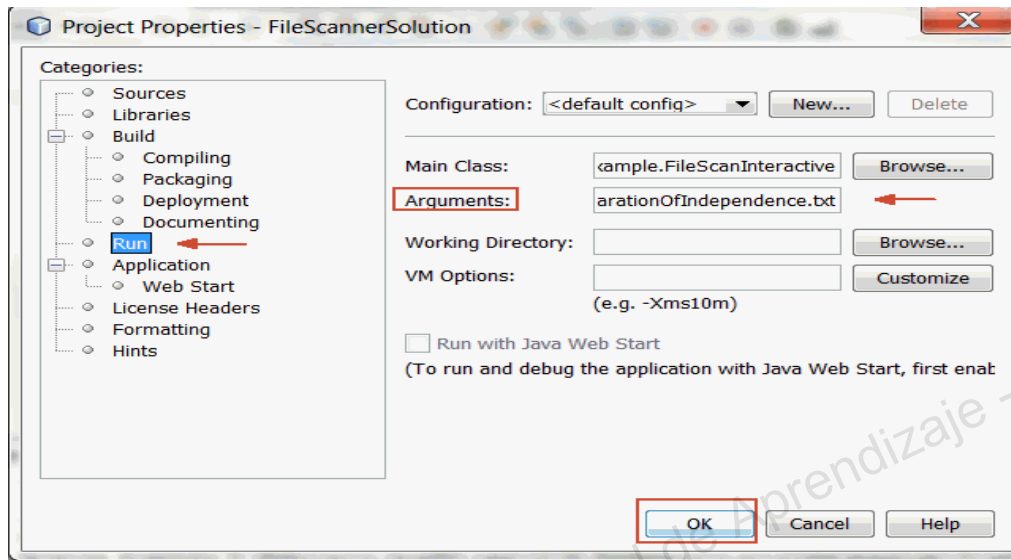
Project Properties - FileScannerSolution

Categories:
Sources
Libraries
Build
Compiling
Packaging
Deployment
Documenting
Run
Application
Web Start
License Headers
Formatting
Hints

Configuration: <default config> New... Delete

Main Class: xample.FileScanInteractive Browse...
Arguments: arationOfIndependence.txt
Working Directory: Browse...
VM Options: Customize
(e.g. -Xms10m)

Run with Java Web Start
(To run and debug the application with Java Web Start, first enab

l de Aprendizaje -

OK Cancel Help